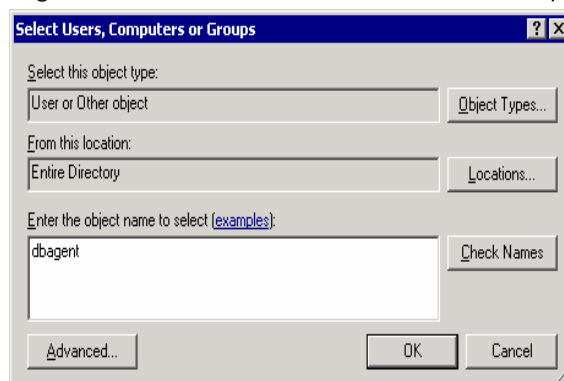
Select Users, Computers or Groups

?

Select this object type:

User or Other object

Object Types...

From this location:

Entire Directory

Locations...

Enter the object name to select (examples):

dbagent

Check Names

Advanced...

OK

Cancel